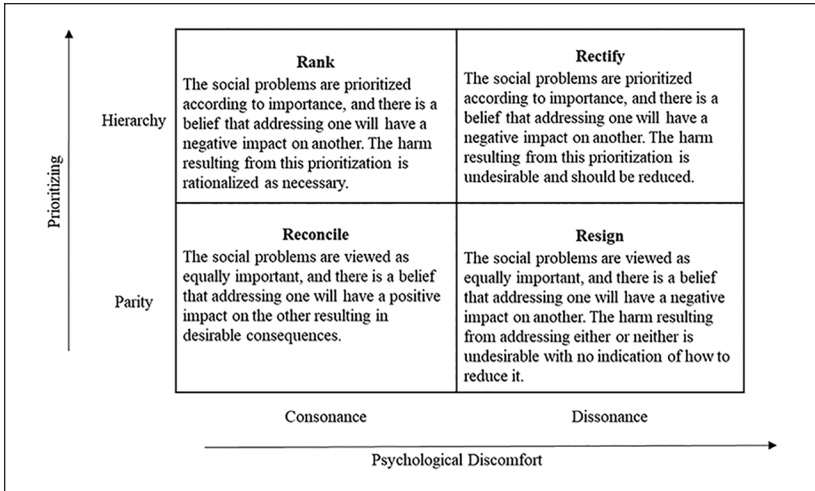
Prioritizing

| | Consonance | Dissonance |
|---|---|---|
| Hierarchy | **Rank** The social problems are prioritized according to importance, and there is a belief that addressing one will have a negative impact on another. The harm resulting from this prioritization is rationalized as necessary. | **Rectify** The social problems are prioritized according to importance, and there is a belief that addressing one will have a negative impact on another. The harm resulting from this prioritization is undesirable and should be reduced. |
| Parity | **Reconcile** The social problems are viewed as equally important, and there is a belief that addressing one will have a positive impact on the other resulting in desirable consequences. | **Resign** The social problems are viewed as equally important, and there is a belief that addressing one will have a negative impact on another. The harm resulting from addressing either or neither is undesirable with no indication of how to reduce it. |

Psychological Discomfort